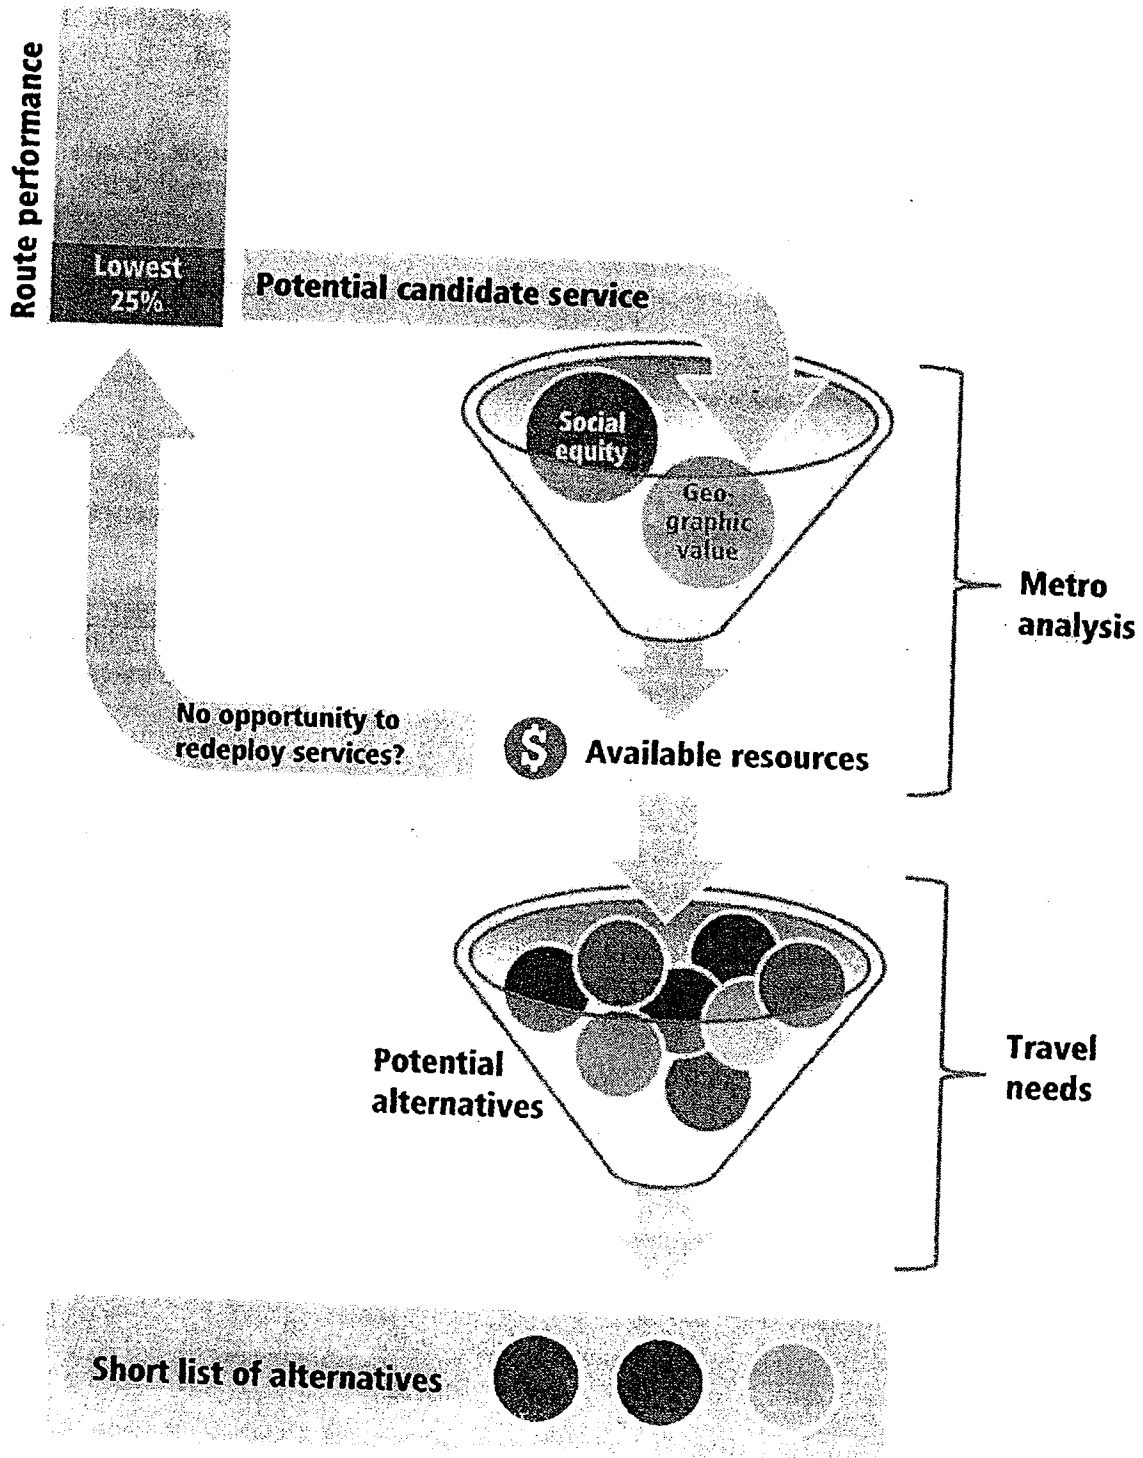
Route performance

Lowest 25%

Potential candidate service

Social equity

Geographic value

Metro analysis

No opportunity to redeploy services?

$ Available resources

Potential alternatives

Travel needs

Short list of alternatives